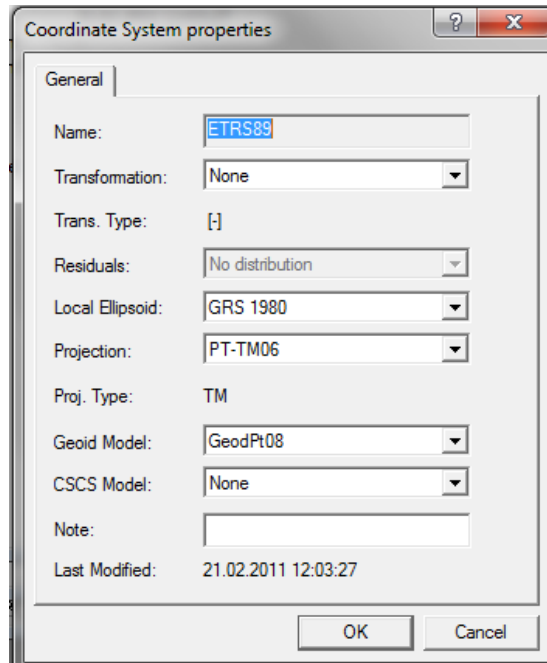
Coordinate System properties

?

X

General

Name: ETRS89

Transformation: None

Trans. Type: [-]

Residuals: No distribution

Local Ellipsoid: GRS 1980

Projection: PT-TM06

Proj. Type: TM

Geoid Model: GeodPt08

CSCS Model: None

Note:

Last Modified: 21.02.2011 12:03:27

OK

Cancel